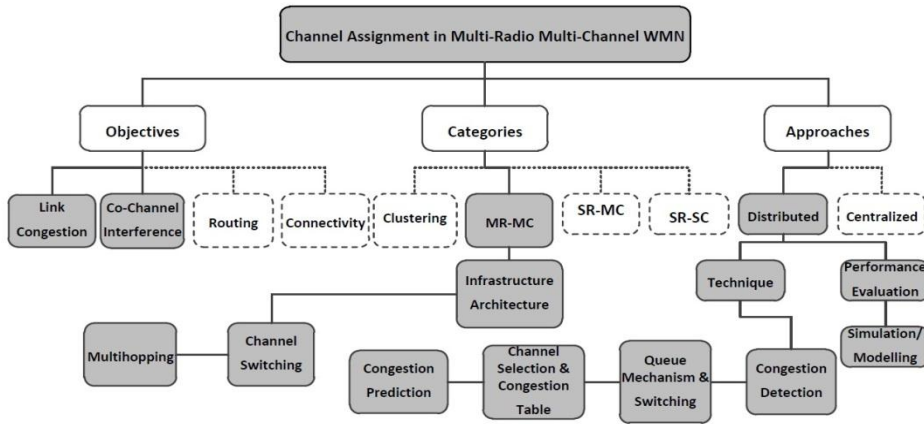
Channel Assignment in Multi-Radio Multi-Channel WMN

Objectives

Categories

Approaches

Link Congestion

Co-Channel Interference

Routing

Connectivity

Clustering

MR-MC

SR-MC

SR-SC

Distributed

Centralized

Infrastructure Architecture

Technique

Performance Evaluation

Simulation/ Modelling

Multihopping

Channel Switching

Congestion Prediction

Channel Selection & Congestion Table

Queue Mechanism & Switching

Congestion Detection